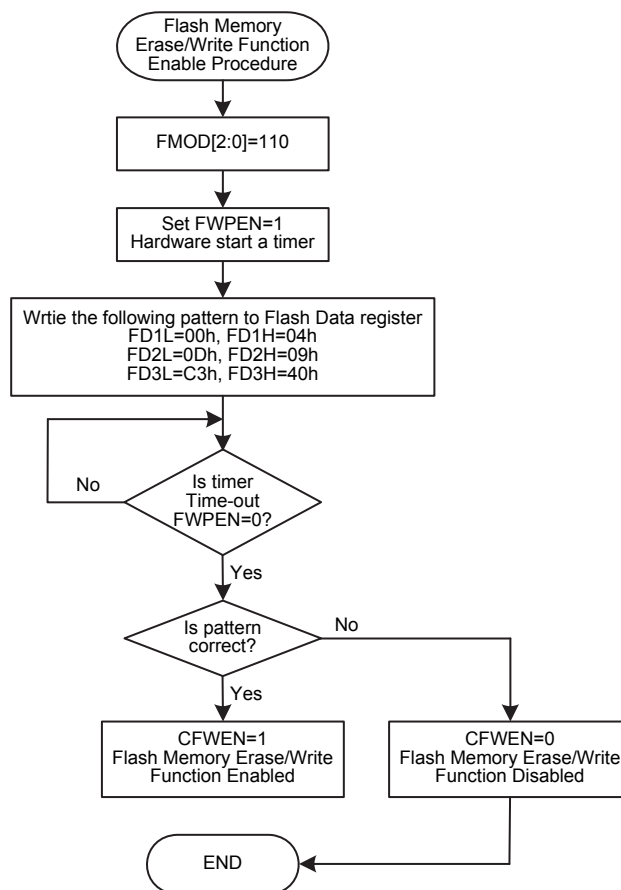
Flash Memory Erase/Write Function Enable Procedure

FMOD[2:0]=110

Set FWPEN=1
Hardware start a timer

Wrtie the following pattern to Flash Data register
FD1L=00h, FD1H=04h
FD2L=0Dh, FD2H=09h
FD3L=C3h, FD3H=40h

No

Is timer Time-out FWPEN=0?

Yes

Is pattern correct?

No

Yes

CFWEN=1
Flash Memory Erase/Write Function Enabled

CFWEN=0
Flash Memory Erase/Write Function Disabled

END